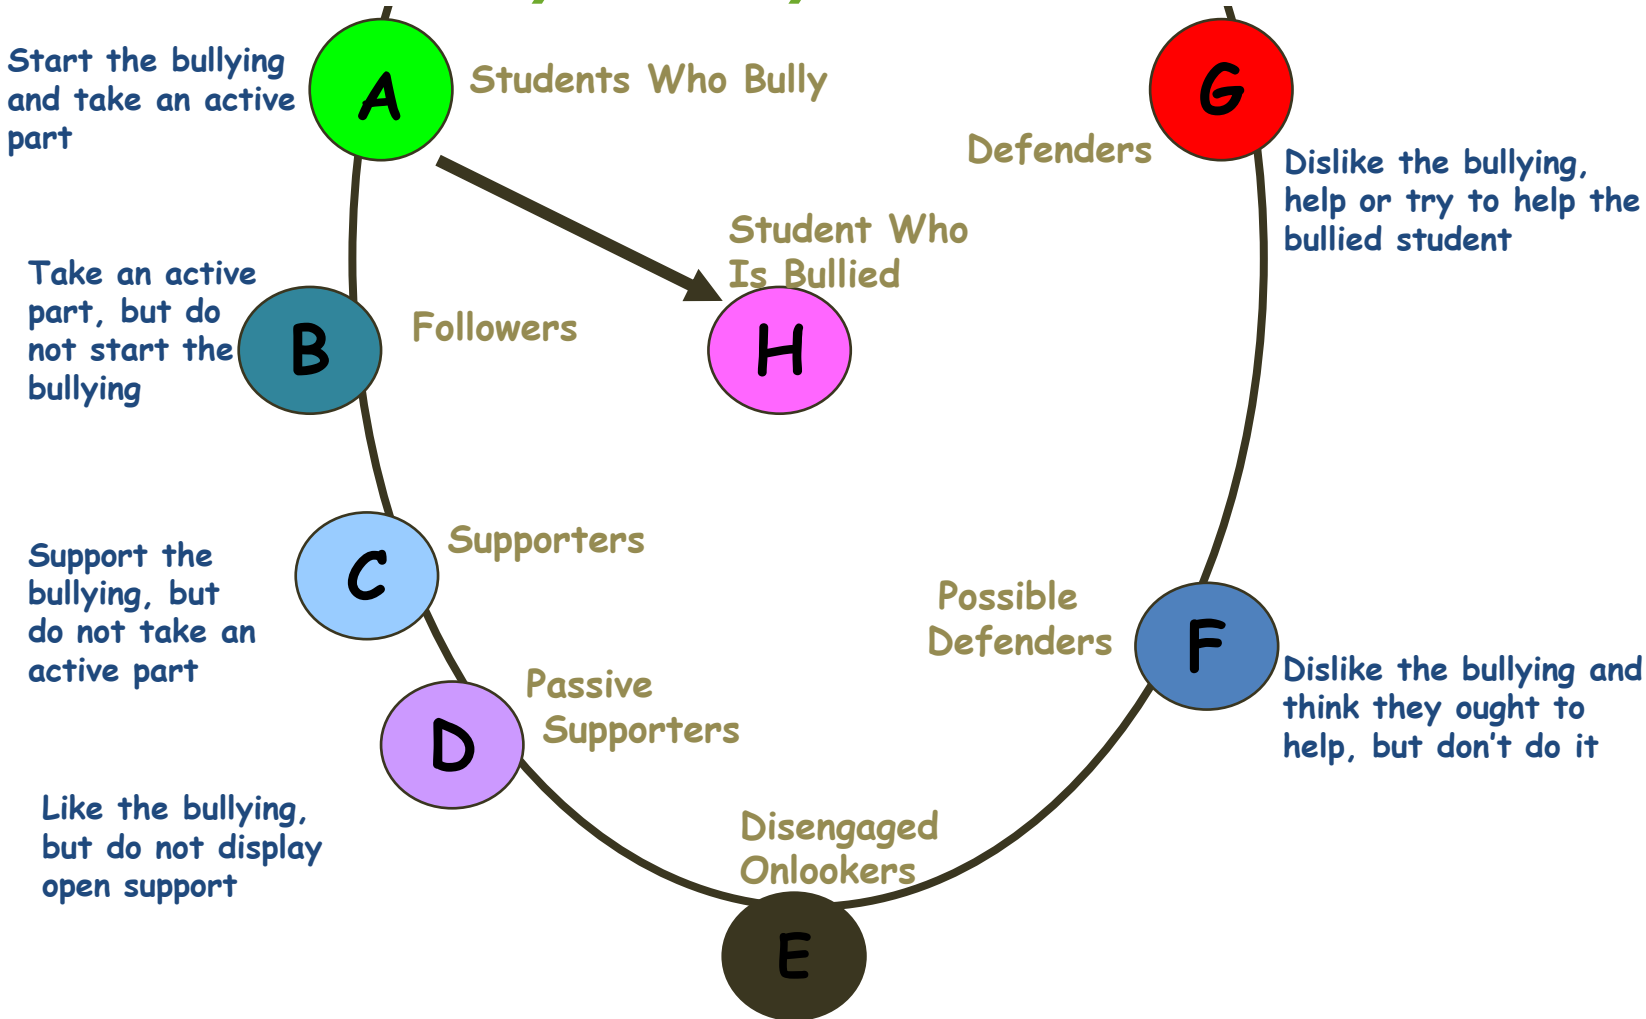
Start the bullying and take an active part

A

Students Who Bully

G

Defenders

Dislike the bullying, help or try to help the bullied student

Student Who Is Bullied

H

Take an active part, but do not start the bullying

B

Followers

Support the bullying, but do not take an active part

C

Supporters

Possible Defenders

F

Dislike the bullying and think they ought to help, but don't do it

D

Passive Supporters

Like the bullying, but do not display open support

Disengaged Onlookers

E